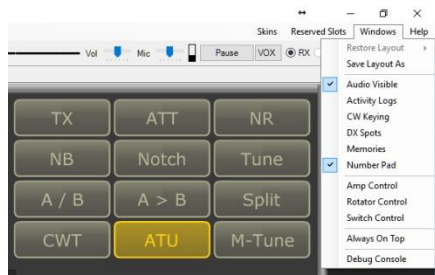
↔ – ◻ ×

Skins Reserved Slots Windows Help

Vol Mic Pause VOX RX

Restore Layout
Save Layout As
Audio Visible
Activity Logs
CW Keying
DX Spots
Memories
Number Pad
Amp Control
Rotator Control
Switch Control
Always On Top
Debug Console

TX ATT NR
NB Notch Tune
A / B A > B Split
CWT ATU M-Tune